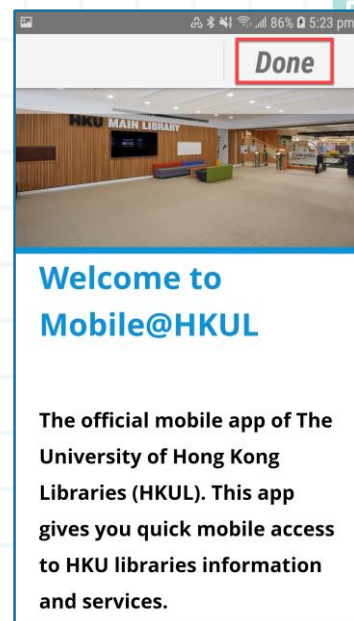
86% 5:23 pm

Done

HKU MAIN LIBRARY

Welcome to Mobile@HKUL

The official mobile app of The University of Hong Kong Libraries (HKUL). This app gives you quick mobile access to HKU libraries information and services.